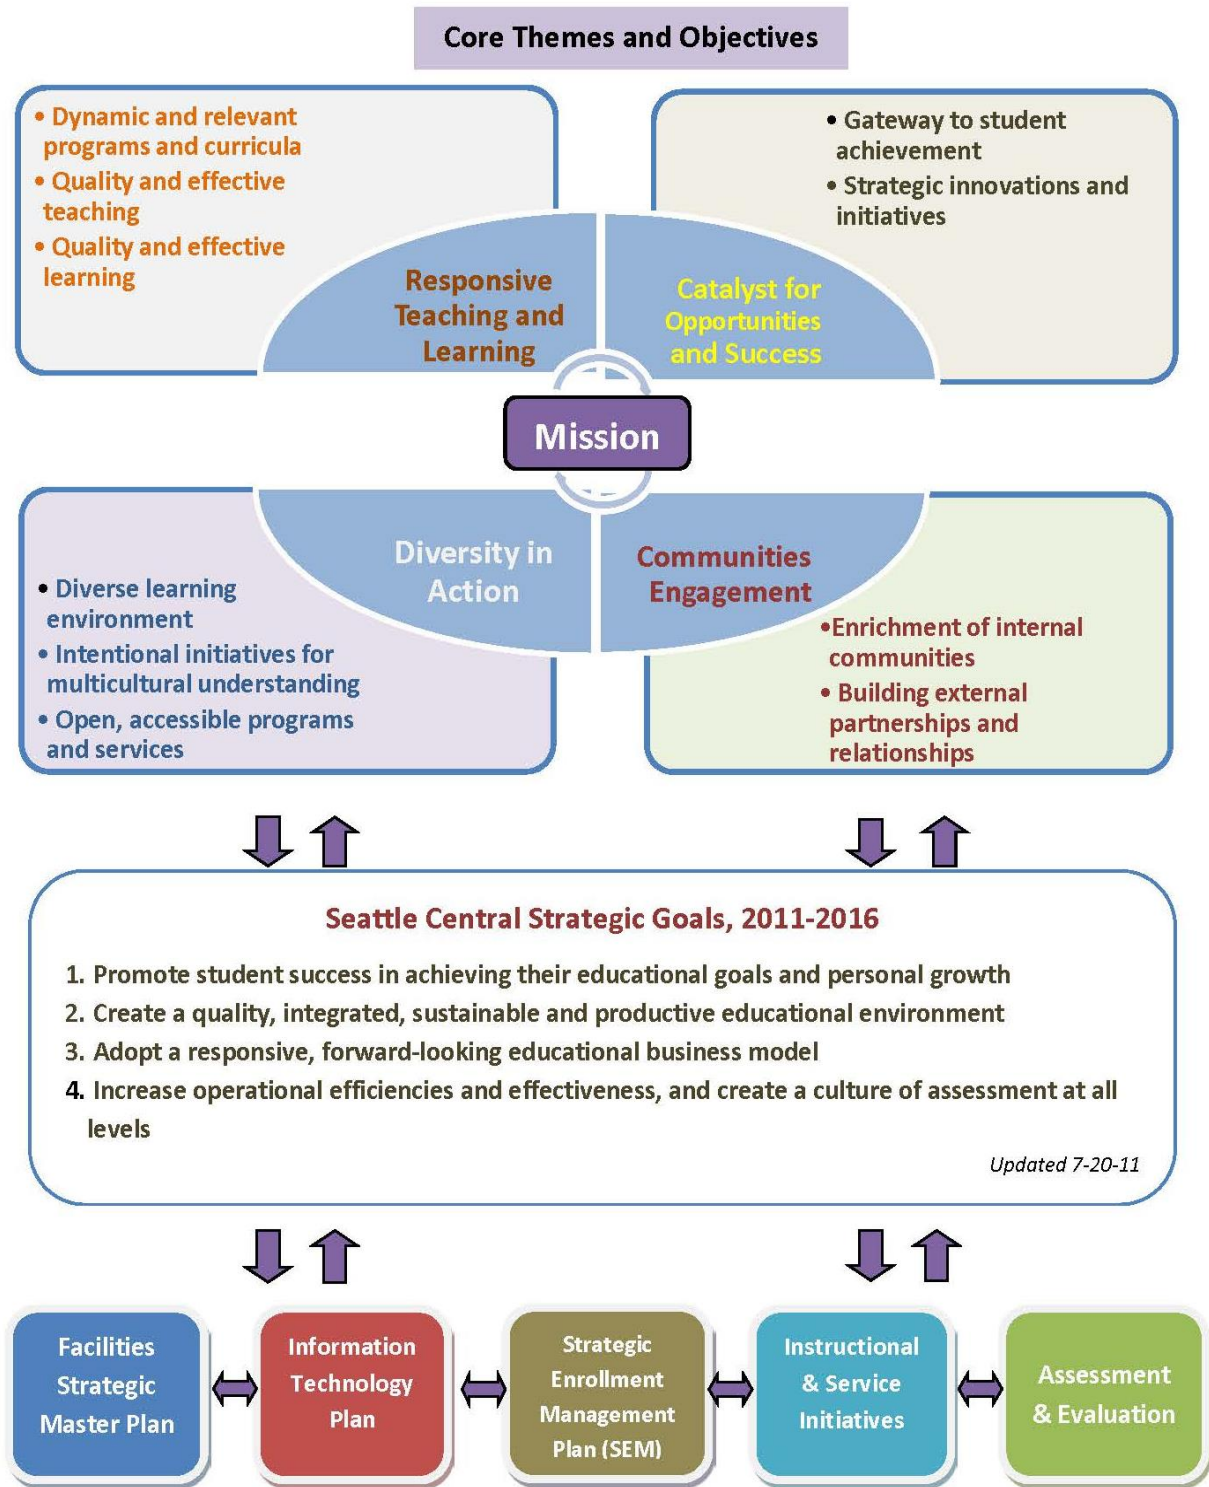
Core Themes and Objectives

• Dynamic and relevant programs and curricula
• Quality and effective teaching
• Quality and effective learning

Responsive Teaching and Learning

• Gateway to student achievement
• Strategic innovations and initiatives

Catalyst for Opportunities and Success

Mission

Diversity in Action

• Diverse learning environment
• Intentional initiatives for multicultural understanding
• Open, accessible programs and services

Communities Engagement

•Enrichment of internal communities
• Building external partnerships and relationships

Seattle Central Strategic Goals, 2011-2016

1. Promote student success in achieving their educational goals and personal growth
2. Create a quality, integrated, sustainable and productive educational environment
3. Adopt a responsive, forward-looking educational business model
4. Increase operational efficiencies and effectiveness, and create a culture of assessment at all levels

Updated 7-20-11

Facilities Strategic Master Plan

Information Technology Plan

Strategic Enrollment Management Plan (SEM)

Instructional & Service Initiatives

Assessment & Evaluation